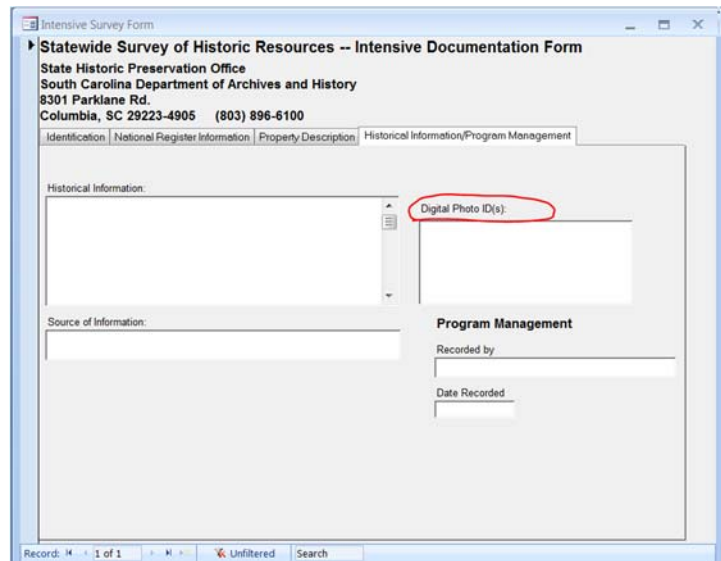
Intensive Survey Form

Statewide Survey of Historic Resources -- Intensive Documentation Form
State Historic Preservation Office
South Carolina Department of Archives and History
8301 Parklane Rd.
Columbia, SC 29223-4905 (803) 896-6100

Identification | National Register Information | Property Description | Historical Information/Program Management

Historical Information:

Digital Photo ID(s):

Source of Information:

Program Management

Recorded by

Date Recorded

Record: 1 of 1 Unfiltered Search